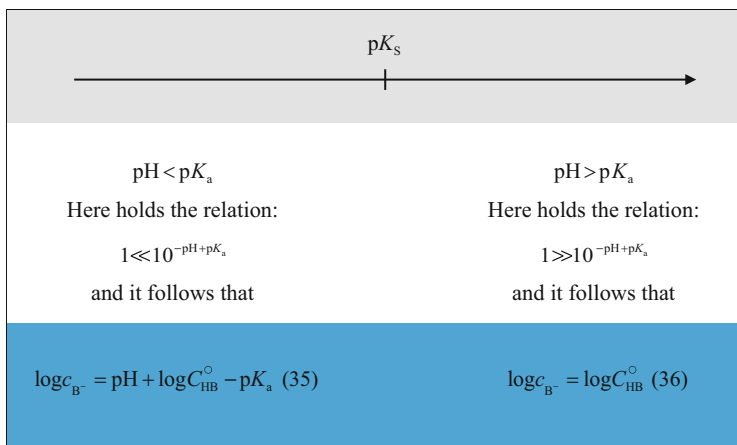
$\mathrm{p}K_\mathrm{S}$

$\mathrm{pH} < \mathrm{p}K_\mathrm{a}$

Here holds the relation:

$1 \ll 10^{-\mathrm{pH}+\mathrm{p}K_\mathrm{a}}$

and it follows that

$\mathrm{pH} > \mathrm{p}K_\mathrm{a}$

Here holds the relation:

$1 \gg 10^{-\mathrm{pH}+\mathrm{p}K_\mathrm{a}}$

and it follows that

$\log c_{\mathrm{B}^-} = \mathrm{pH} + \log C^{\circ}_{\mathrm{HB}} - \mathrm{p}K_\mathrm{a}$ (35)

$\log c_{\mathrm{B}^-} = \log C^{\circ}_{\mathrm{HB}}$ (36)